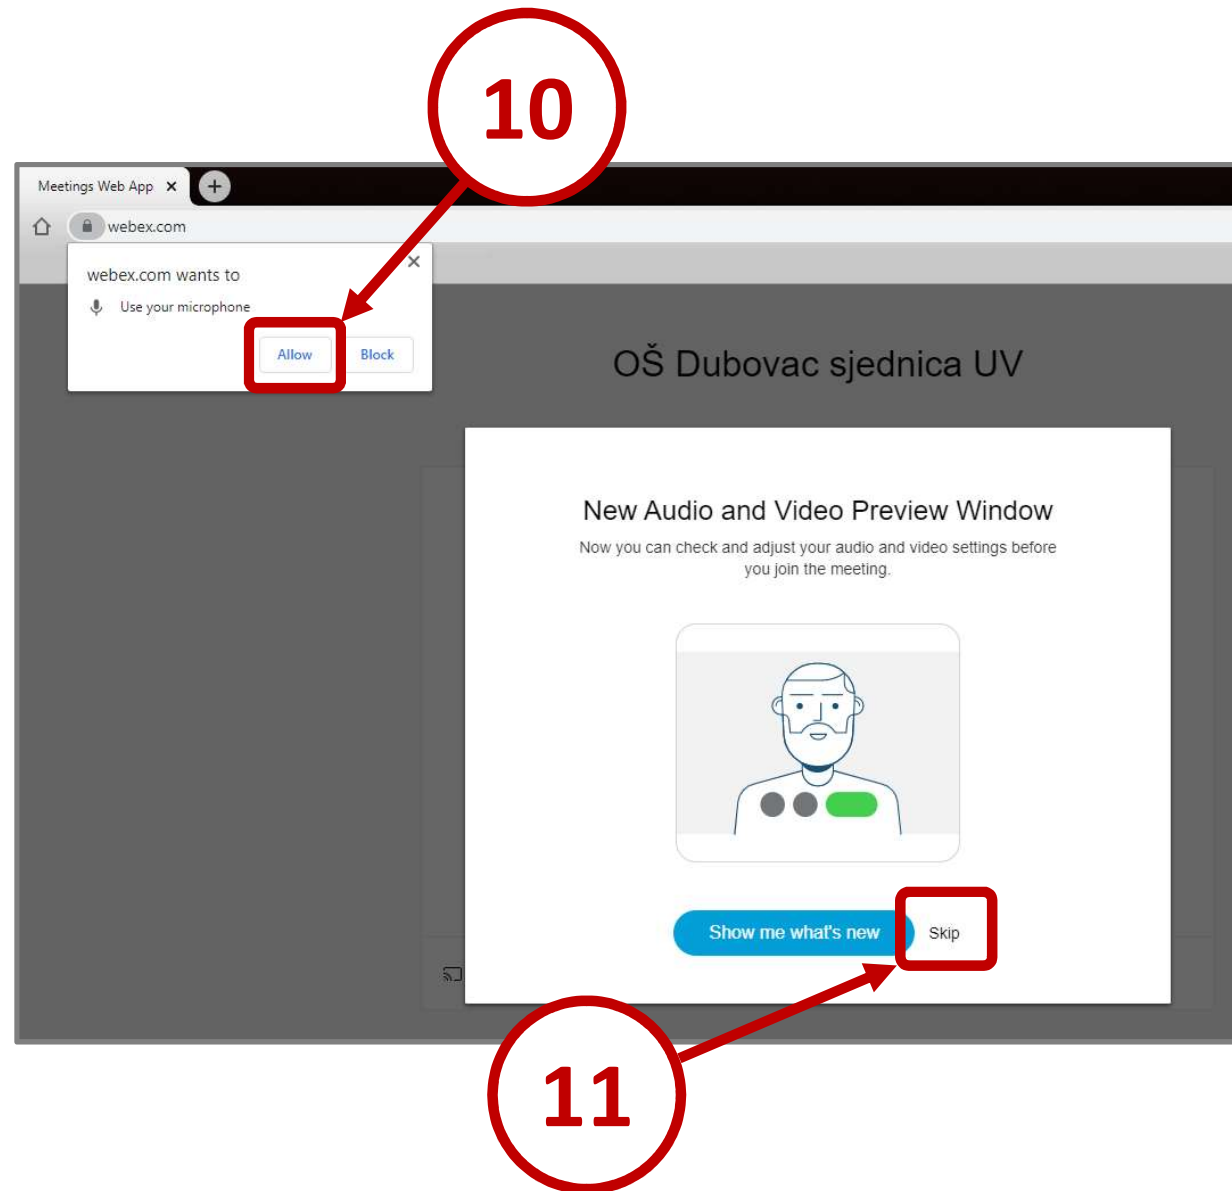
10

Meetings Web App ×

webex.com

webex.com wants to

Use your microphone

Allow

Block

OŠ Dubovac sjednica UV

New Audio and Video Preview Window

Now you can check and adjust your audio and video settings before you join the meeting.

Show me what's new

Skip

11